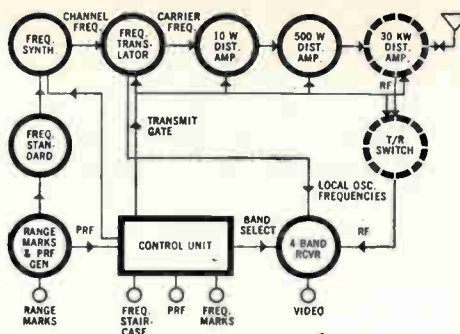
FREQ. SYNTH.

CHANNEL FREQ.

FREQ. TRANS-LATOR

CARRIER FREQ.

10 W DIST. AMP.

500 W DIST. AMP.

30 KW DIST. AMP.

RF

TRANSMIT GATE

FREQ. STAN-DARD

T/R SWITCH

LOCAL OSC. FREQUENCIES

RANGE MARKS & PRF GEN

PRF

CONTROL UNIT

BAND SELECT

4 BAND RCVR

RF

RANGE MARKS

FREQ. STAIR-CASE

PRF

FREQ. MARKS

VIDEO